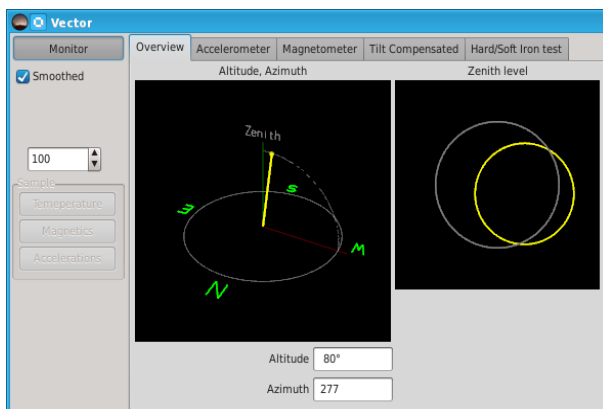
Vector

Monitor

Smoothed

100

Sample

Temperature

Magnetics

Accelerations

Overview | Accelerometer | Magnetometer | Tilt Compensated | Hard/Soft Iron test

Altitude, Azimuth

Zenith

E

S

W

N

Zenith level

Altitude 80°

Azimuth 277